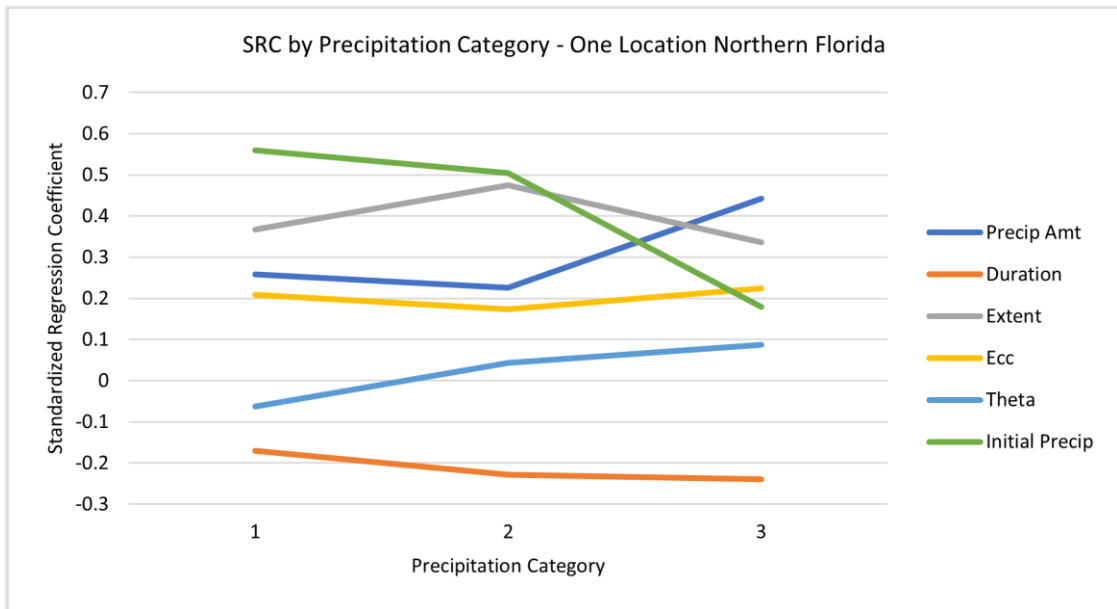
SRC by Precipitation Category - One Location Northern Florida

Standardized Regression Coefficient

0.7
0.6
0.5
0.4
0.3
0.2
0.1
0
-0.1
-0.2
-0.3

1
2
3

Precipitation Category

Precip Amt
Duration
Extent
Ecc
Theta
Initial Precip